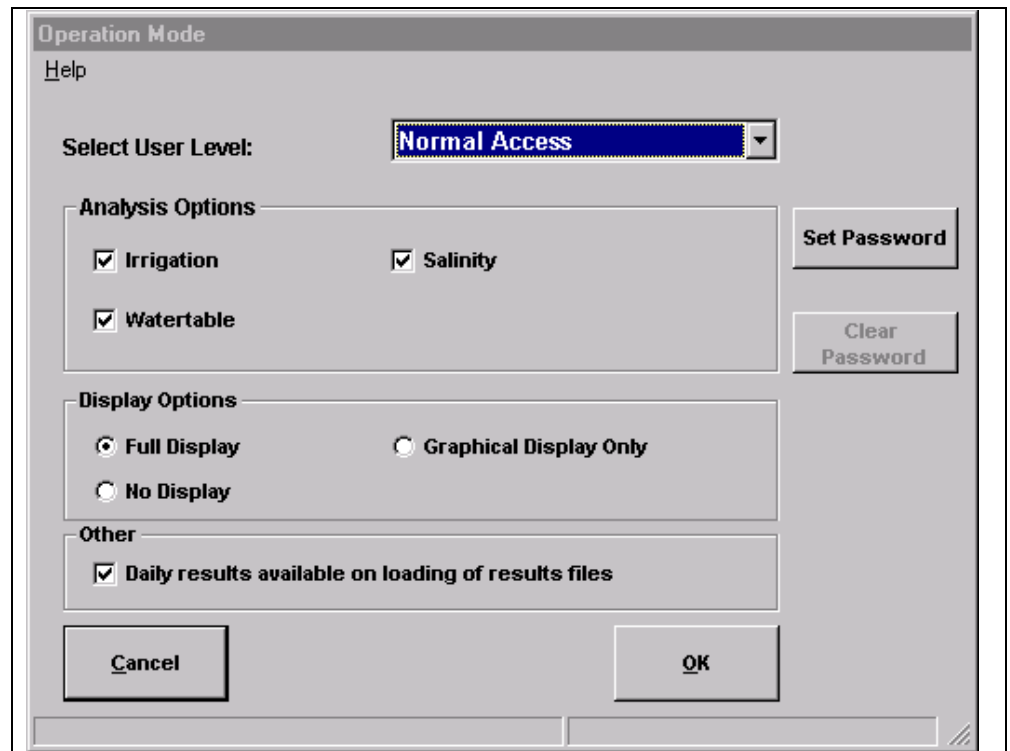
Operation Mode

Help

Select User Level: Normal Access

Analysis Options

Irrigation

Salinity

Watertable

Set Password

Clear Password

Display Options

Full Display

Graphical Display Only

No Display

Other

Daily results available on loading of results files

Cancel

OK